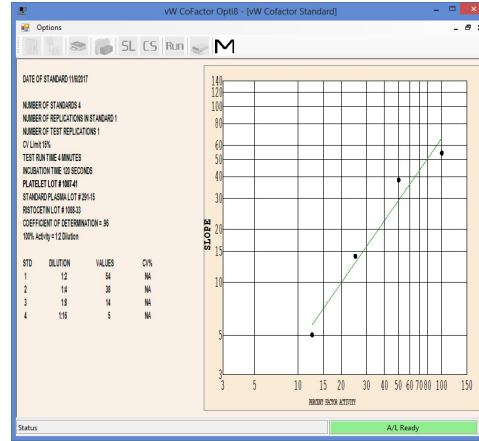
vW CoFactor Opti8 - [vW Cofactor Standard]

Options

SL CS Run M

DATE OF STANDARD 11/6/2017

NUMBER OF STANDARDS 4
NUMBER OF REPLICATIONS IN STANDARD 1
NUMBER OF TEST REPLICATIONS 1
CV Limit 15%
TEST RUN TIME 4 MINUTES
INCUBATION TIME 120 SECONDS
PLATELET LOT # 1087-41
STANDARD PLASMA LOT # 291-15
RISTOCETIN LOT # 1088-33
COEFFICIENT OF DETERMINATION = .96
100% Activity = 1:2 Dilution

| STD | DILUTION | VALUES | CV% |
|---|---|---|---|
| 1 | 1:2 | 54 | NA |
| 2 | 1:4 | 38 | NA |
| 3 | 1:8 | 14 | NA |
| 4 | 1:16 | 5 | NA |

140
120
100
80
60
50
40
30
20
15
10
5
3

SLOPE

3 5 10 15 20 30 40 50 60 70 80 100 150

PERCENT FACTOR ACTIVITY

Status

A/L Ready